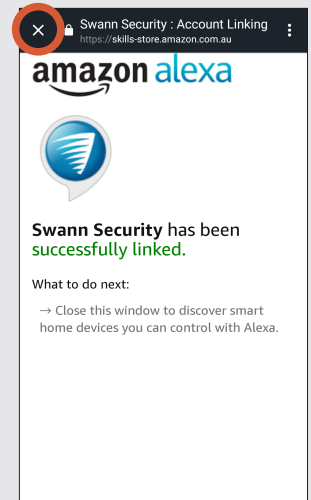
Swann Security : Account Linking
https://skills-store.amazon.com.au

amazon alexa

Swann Security has been successfully linked.

What to do next:

→ Close this window to discover smart home devices you can control with Alexa.